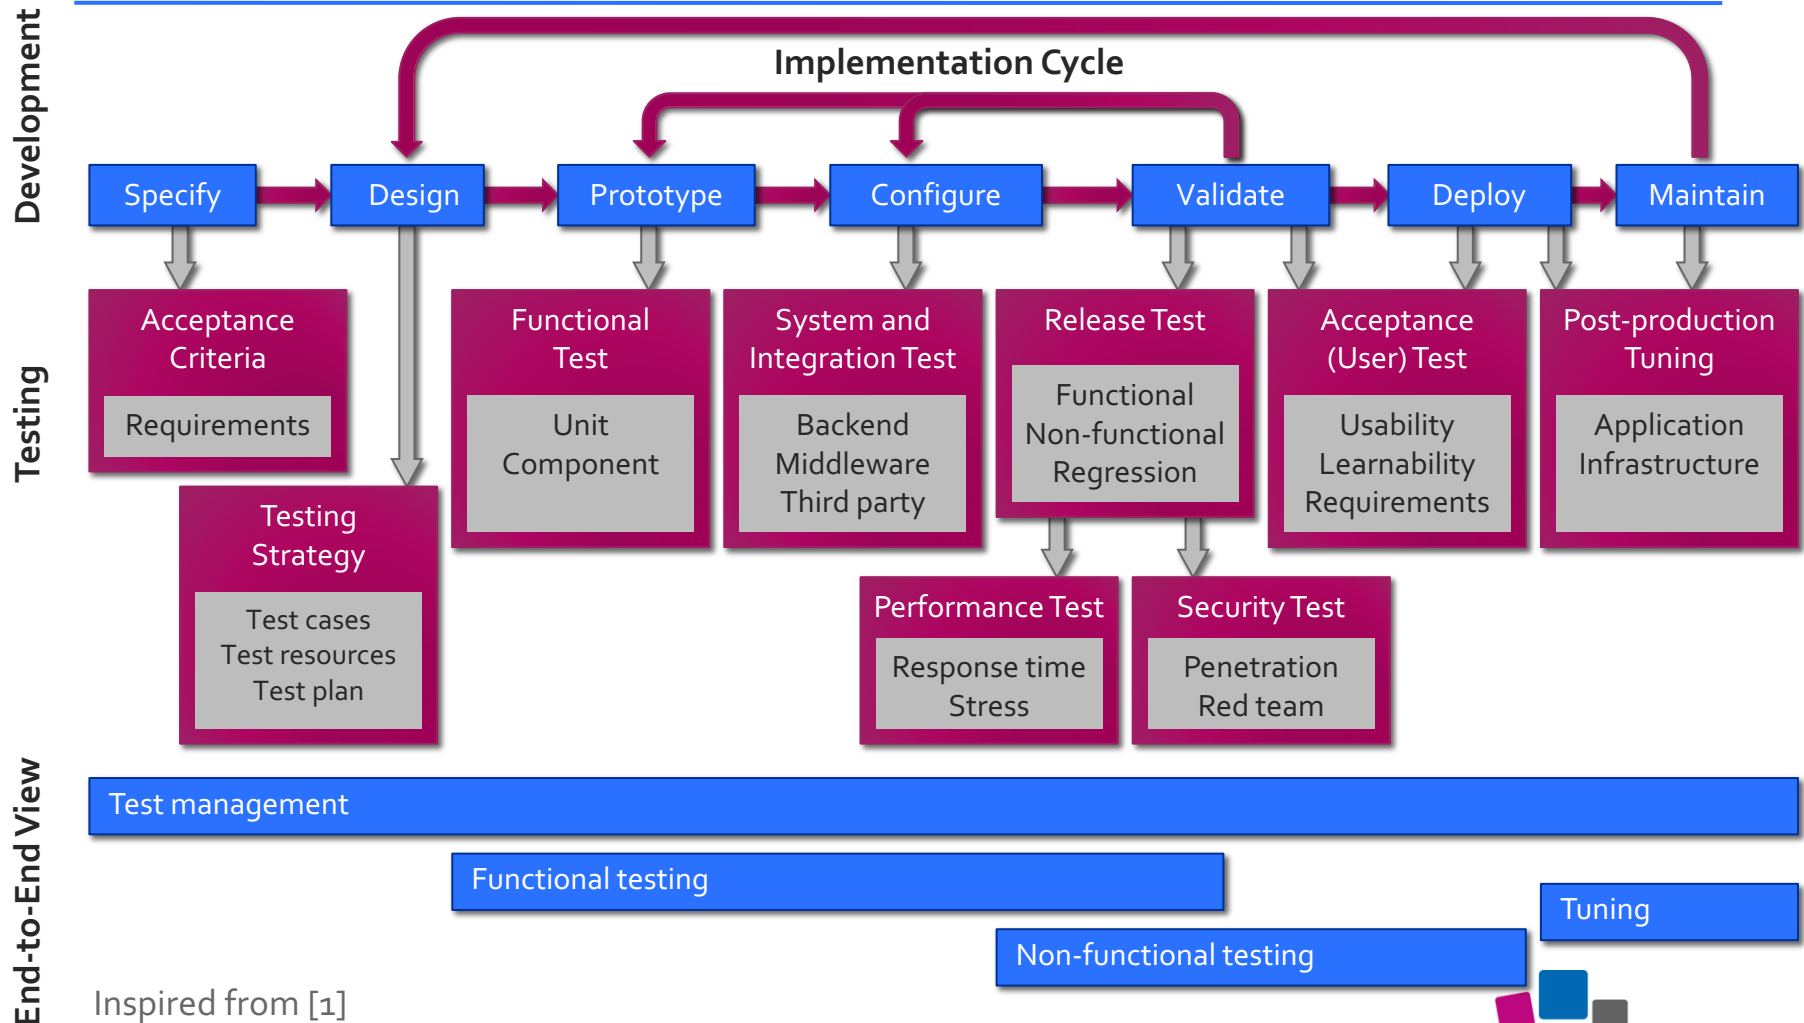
Development

Implementation Cycle

Specify

Design

Prototype

Configure

Validate

Deploy

Maintain

Testing

Acceptance Criteria

Requirements

Testing Strategy

Test cases
Test resources
Test plan

Functional Test

Unit
Component

System and Integration Test

Backend
Middleware
Third party

Release Test

Functional
Non-functional
Regression

Acceptance (User) Test

Usability
Learnability
Requirements

Post-production Tuning

Application
Infrastructure

Performance Test

Response time
Stress

Security Test

Penetration
Red team

End-to-End View

Test management

Functional testing

Tuning

Non-functional testing

Inspired from [1]